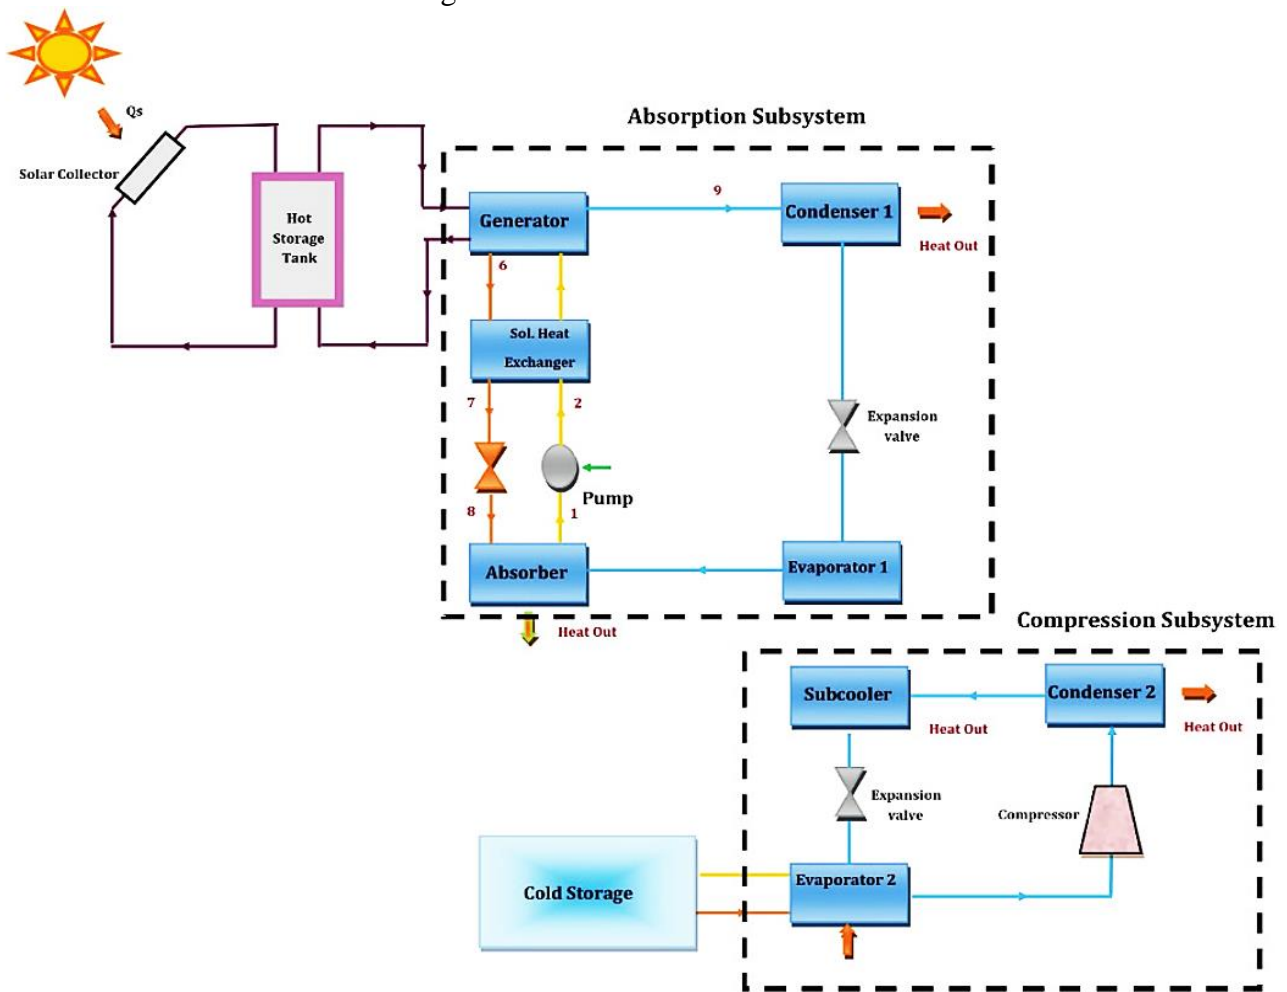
Qs

Solar Collector

Hot Storage Tank

Absorption Subsystem

Generator

9

Condenser 1

Heat Out

6

Sol. Heat Exchanger

7

2

Expansion valve

Pump

8

1

Absorber

Evaporator 1

Heat Out

Compression Subsystem

Subcooler

Condenser 2

Heat Out

Heat Out

Expansion valve

Compressor

Cold Storage

Evaporator 2